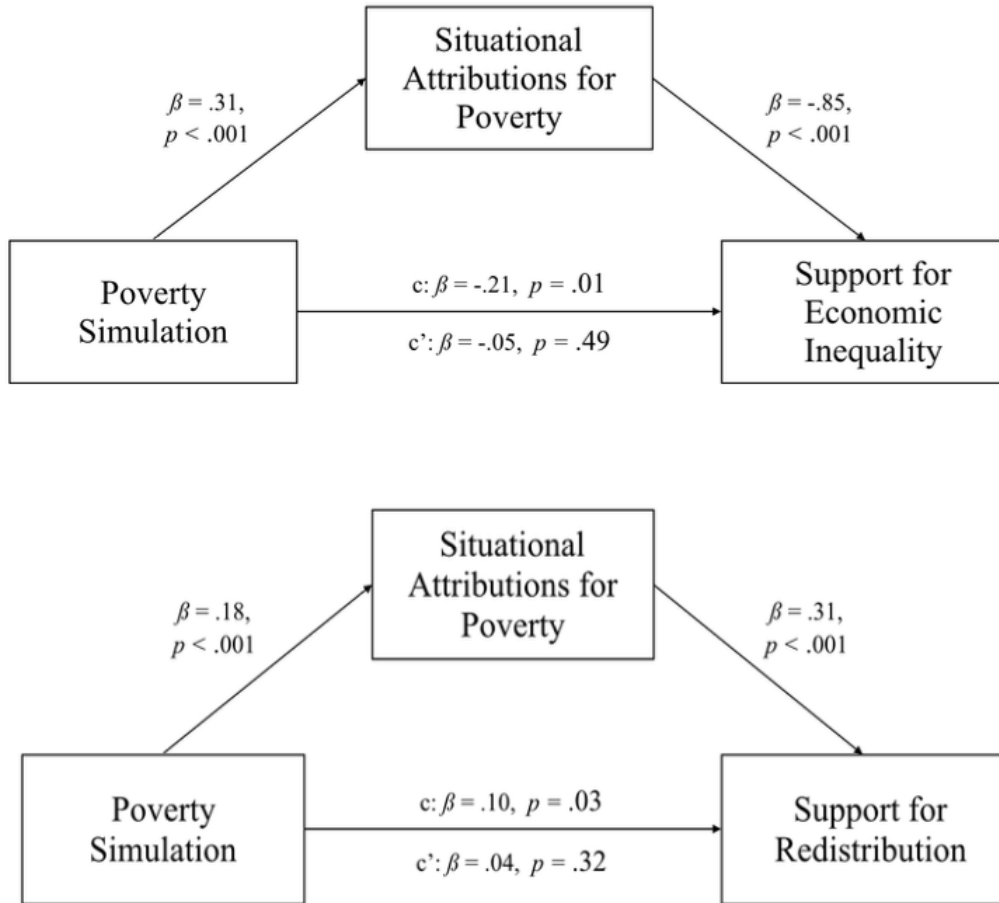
Situational Attributions for Poverty

$\beta$ = .31, $p$ < .001

$\beta$ = -.85, $p$ < .001

Poverty Simulation

c: $\beta$ = -.21, $p$ = .01

c': $\beta$ = -.05, $p$ = .49

Support for Economic Inequality

Situational Attributions for Poverty

$\beta$ = .18, $p$ < .001

$\beta$ = .31, $p$ < .001

Poverty Simulation

c: $\beta$ = .10, $p$ = .03

c': $\beta$ = .04, $p$ = .32

Support for Redistribution